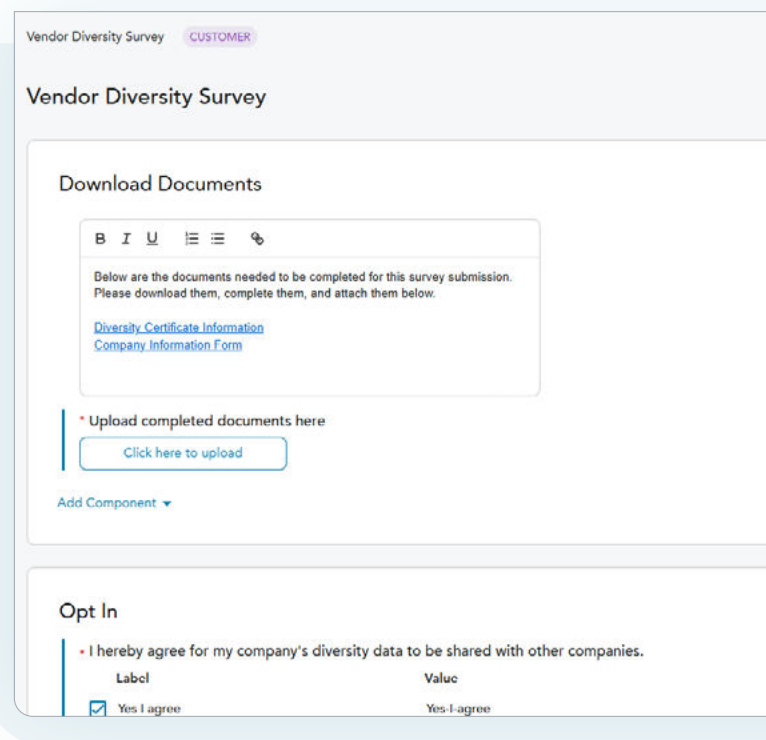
Vendor Diversity Survey CUSTOMER

Vendor Diversity Survey

Download Documents

B I U

Below are the documents needed to be completed for this survey submission. Please download them, complete them, and attach them below.

Diversity Certificate Information
Company Information Form

* Upload completed documents here

Click here to upload

Add Component

Opt In

• I hereby agree for my company's diversity data to be shared with other companies.

| Label | Value |
|---|---|
| Yes I agree | Yes-I-agree |